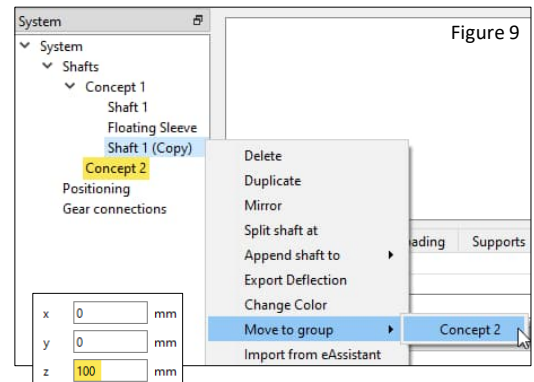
System

System
Shafts
Concept 1
Shaft 1
Floating Sleeve
Shaft 1 (Copy)
Concept 2
Positioning
Gear connections

Figure 9

Delete
Duplicate
Mirror
Split shaft at
Append shaft to
Export Deflection
Change Color
Move to group
Import from eAssistant

Concept 2

oading
Supports

| x | 0 | mm |
|---|---|---|
| y | 0 | mm |
| z | 100 | mm |